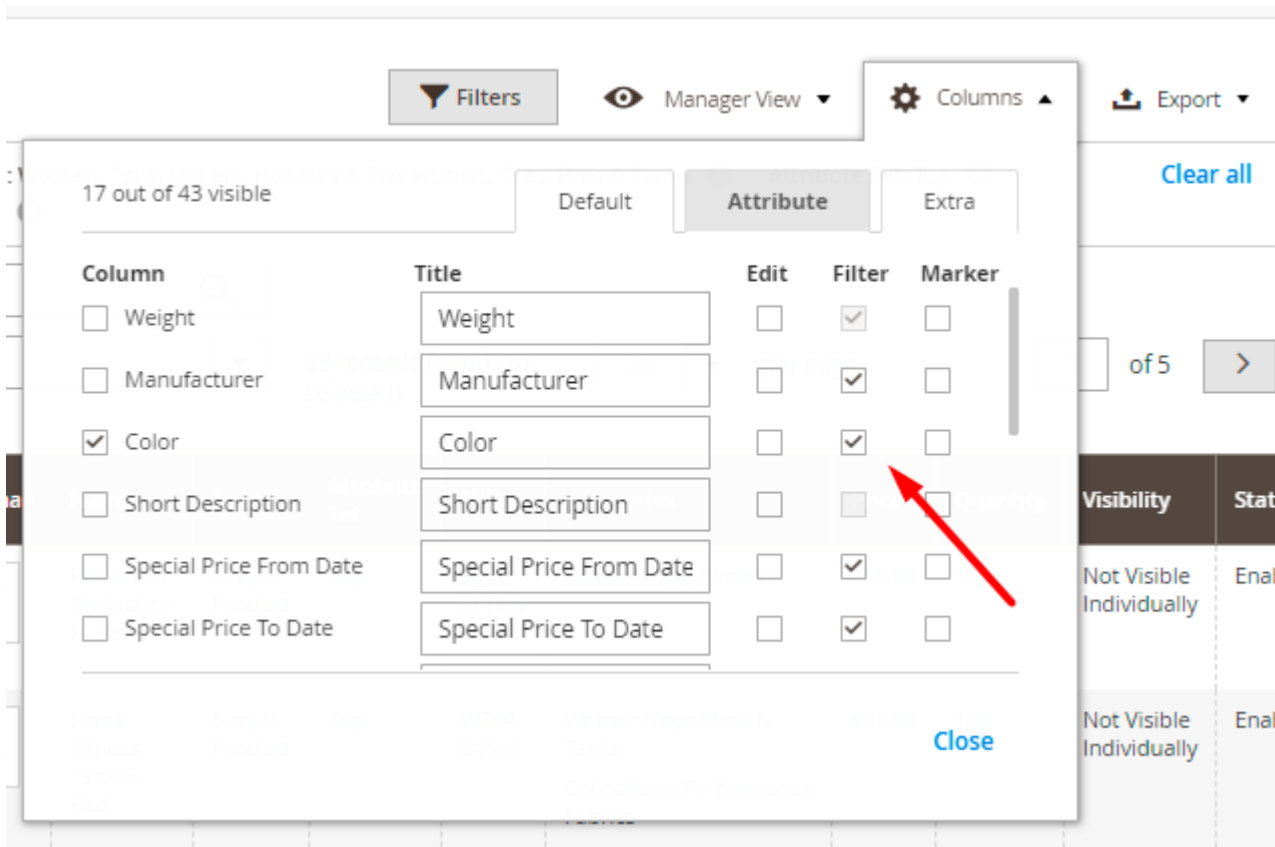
Filters Manager View ▾ Columns ▴ Export ▾

Clear all

17 out of 43 visible

Default Attribute Extra

| Column | Title | Edit | Filter | Marker |
|---|---|---|---|---|
| ☐ Weight | Weight | ☐ | ☑ | ☐ |
| ☐ Manufacturer | Manufacturer | ☐ | ☑ | ☐ |
| ☑ Color | Color | ☐ | ☑ | ☐ |
| ☐ Short Description | Short Description | ☐ | ☐ | ☐ |
| ☐ Special Price From Date | Special Price From Date | ☐ | ☑ | ☐ |
| ☐ Special Price To Date | Special Price To Date | ☐ | ☑ | ☐ |

Close

of 5

Visibility
Stat

Not Visible Individually
Enal

Not Visible Individually
Enal